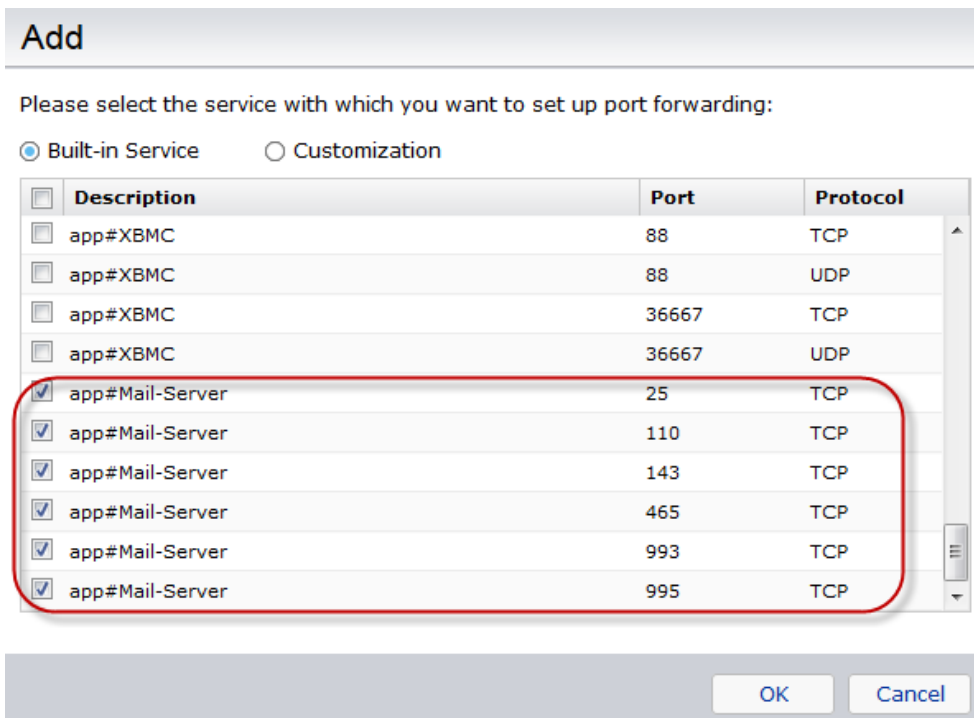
Add

Please select the service with which you want to set up port forwarding:

Built-in Service Customization

| Description | Port | Protocol |
|---|---|---|
| app#XBMC | 88 | TCP |
| app#XBMC | 88 | UDP |
| app#XBMC | 36667 | TCP |
| app#XBMC | 36667 | UDP |
| app#Mail-Server | 25 | TCP |
| app#Mail-Server | 110 | TCP |
| app#Mail-Server | 143 | TCP |
| app#Mail-Server | 465 | TCP |
| app#Mail-Server | 993 | TCP |
| app#Mail-Server | 995 | TCP |

OK Cancel